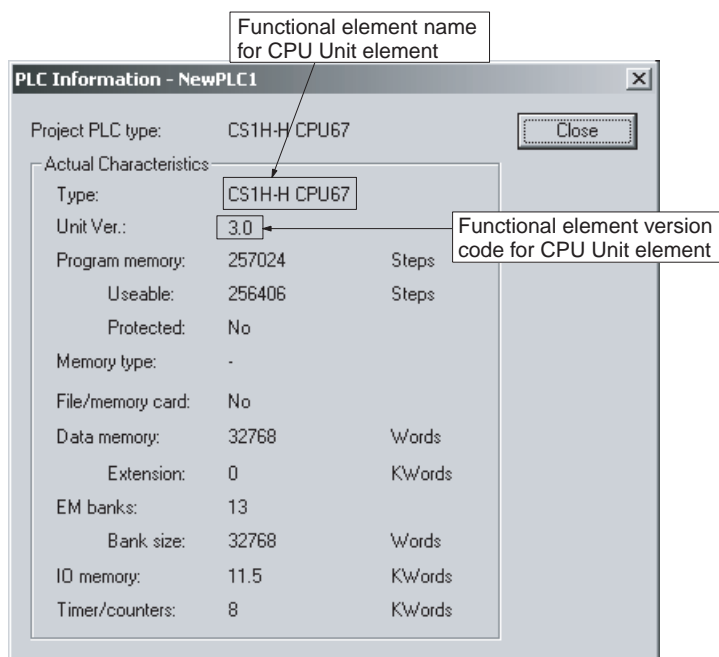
Functional element name for CPU Unit element

PLC Information - NewPLC1

Close

Project PLC type: CS1H-H CPU67

Actual Characteristics

Type: CS1H-H CPU67

Unit Ver.: 3.0

Functional element version code for CPU Unit element

| | | |
|---|---|---|
| Program memory: | 257024 | Steps |
| Useable: | 256406 | Steps |
| Protected: | No | |
| Memory type: | - | |
| File/memory card: | No | |
| Data memory: | 32768 | Words |
| Extension: | 0 | KWords |
| EM banks: | 13 | |
| Bank size: | 32768 | Words |
| IO memory: | 11.5 | KWords |
| Timer/counters: | 8 | KWords |